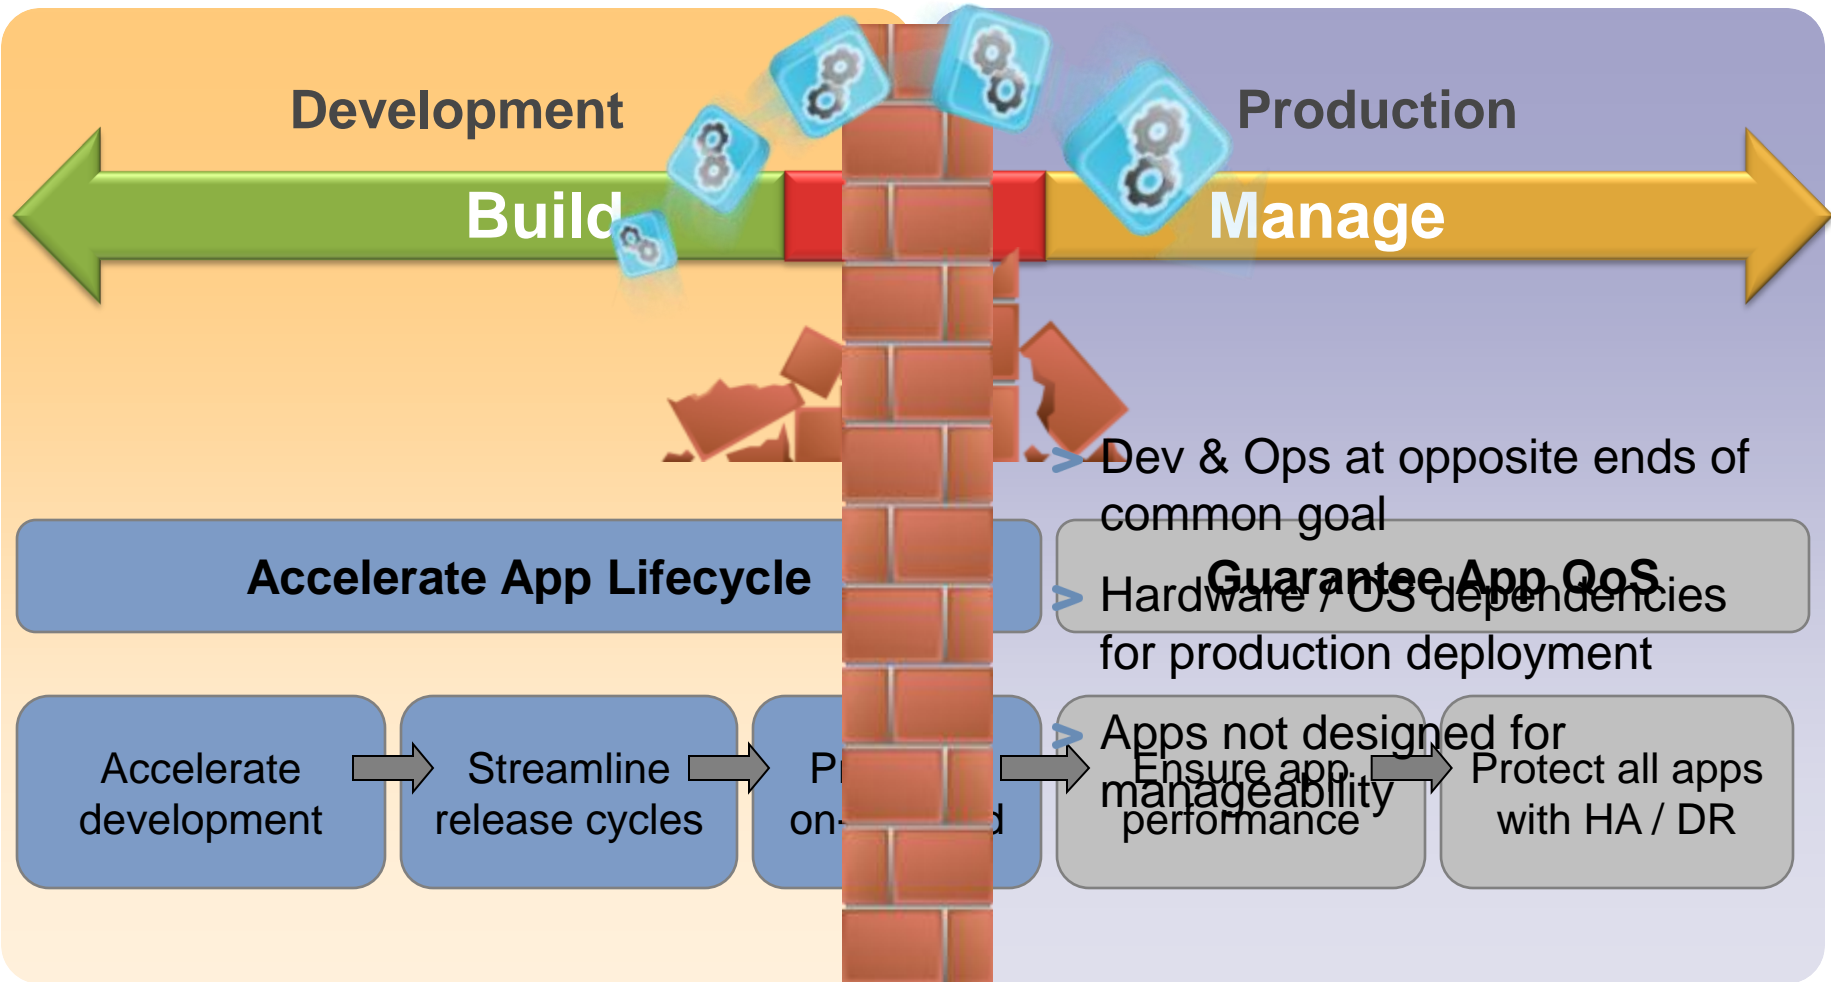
Development

Production

Build

Manage

Dev & Ops at opposite ends of common goal

Hardware / OS dependencies for production deployment

Apps not designed for manageability

Accelerate App Lifecycle

Guarantee App QoS

Accelerate development

Streamline release cycles

Pr
on-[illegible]d

Ensure app performance

Protect all apps with HA / DR